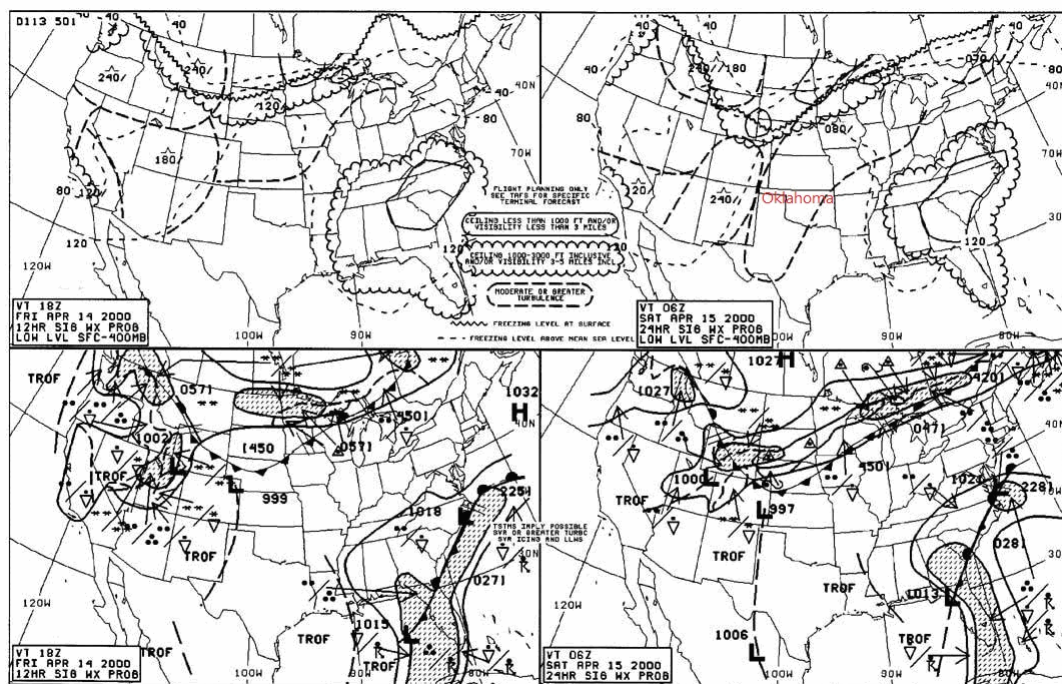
D113 501

40
40
240/
120
40
40N
80
70W
180
80
120
120
120W

FLIGHT PLANNING ONLY
SEE TAFS FOR SPECIFIC
TERMINAL FORECAST

CEILING LESS THAN 1000 FT AND/OR
VISIBILITY LESS THAN 3 MILES

CEILING 1000-3000 FT INCLUSIVE
AND/OR VISIBILITY 3-5 MILES INCL

MODERATE OR GREATER
TURBULENCE

FREEZING LEVEL AT SURFACE

FREEZING LEVEL ABOVE MEAN SEA LEVEL

VT 18Z
FRI APR 14 2000
12HR SIG WX PROB
LOW LVL SFC-400MB

100W
90W

40
40
240/180
40
80
080/
070
80
40N
70W
20
240/
Oklahoma
30
120

VT 06Z
SAT APR 15 2000
24HR SIG WX PROB
LOW LVL SFC-400MB

90W
80W

TROF
0571
1032
H
40N
501
1002
1450
0571
TROF
L
999
TROF
1018
2251
TSTMS IMPLY POSSIBLE
MOD OR GREATER TURBC
SVR ICING AND LLWS
30N
0271
120W
TROF
1015
TROF
VT 18Z
FRI APR 14 2000
12HR SIG WX PROB
TROF
100W
80W
80W

1027
H
1027
4201
0471
40N
1000
L
L
501
1024
2281
TROF
997
TROF
TROF
028
30
120W
1013
TROF
1006
L
VT 06Z
SAT APR 15 2000
24HR SIG WX PROB
100W
90W